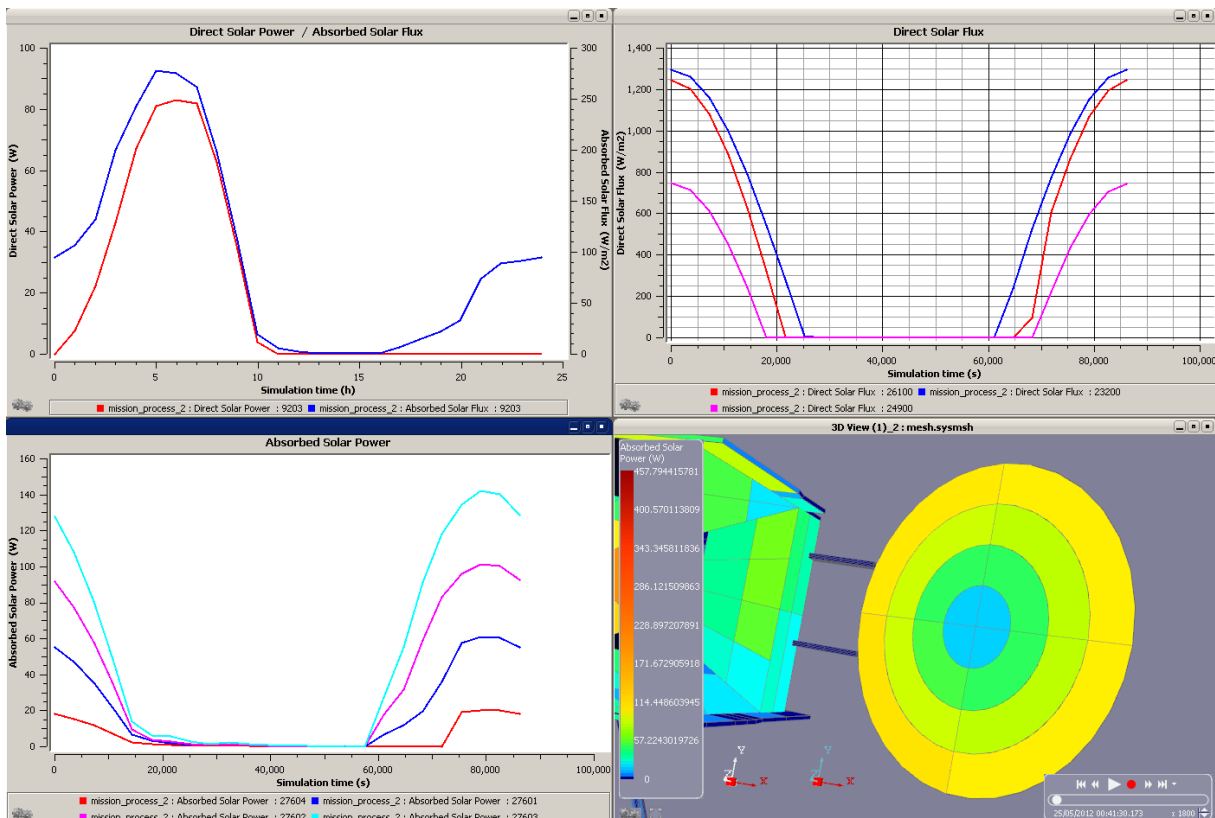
Direct Solar Power / Absorbed Solar Flux

Direct Solar Power (W)

100
80
60
40
20
0

Absorbed Solar Flux (W/m2)

300
250
200
150
100
50
0

0 5 10 15 20 25

Simulation time (h)

■ mission_process_2 : Direct Solar Power : 9203 ■ mission_process_2 : Absorbed Solar Flux : 9203

Direct Solar Flux

Direct Solar Flux (W/m2)

1,400
1,200
1,000
800
600
400
200
0

0 20,000 40,000 60,000 80,000 100,000

Simulation time (s)

■ mission_process_2 : Direct Solar Flux : 26100 ■ mission_process_2 : Direct Solar Flux : 23200
■ mission_process_2 : Direct Solar Flux : 24900

Absorbed Solar Power

Absorbed Solar Power (W)

160
140
120
100
80
60
40
20
0

0 20,000 40,000 60,000 80,000 100,000

Simulation time (s)

■ mission_process_2 : Absorbed Solar Power : 27604 ■ mission_process_2 : Absorbed Solar Power : 27601
■ mission_process_2 : Absorbed Solar Power : 27602 ■ mission_process_2 : Absorbed Solar Power : 27603

3D View (1)_2 : mesh.sysmsh

Absorbed Solar Power (W)
457.794415781
400.570113809
343.345811836
286.121509863
228.897207891
171.672905918
114.448603945
57.2243019726
0

Y
X
Y
X

25/05/2012 00:41:30.173 x 1800